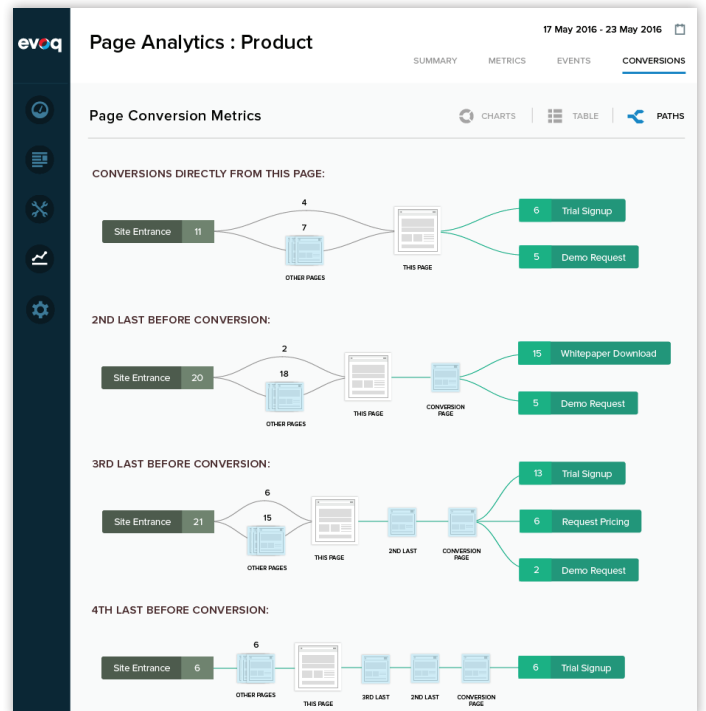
evoq

Page Analytics : Product

17 May 2016 - 23 May 2016

SUMMARY METRICS EVENTS CONVERSIONS

Page Conversion Metrics

CHARTS TABLE PATHS

CONVERSIONS DIRECTLY FROM THIS PAGE:

Site Entrance 11

4

7

OTHER PAGES

THIS PAGE

6 Trial Signup

5 Demo Request

2ND LAST BEFORE CONVERSION:

Site Entrance 20

2

18

OTHER PAGES

THIS PAGE

CONVERSION PAGE

15 Whitepaper Download

5 Demo Request

3RD LAST BEFORE CONVERSION:

Site Entrance 21

6

15

OTHER PAGES

THIS PAGE

2ND LAST

CONVERSION PAGE

13 Trial Signup

6 Request Pricing

2 Demo Request

4TH LAST BEFORE CONVERSION:

Site Entrance 6

6

OTHER PAGES

THIS PAGE

3RD LAST

2ND LAST

CONVERSION PAGE

6 Trial Signup